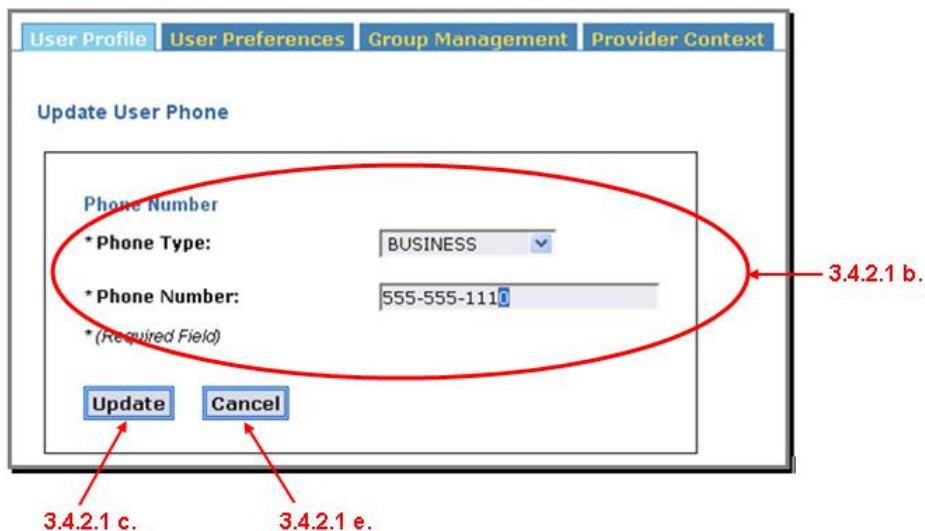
User Profile | User Preferences | Group Management | Provider Context

Update User Phone

Phone Number

* Phone Type: BUSINESS

* Phone Number: 555-555-1110

* (Required Field)

Update Cancel

3.4.2.1 b.

3.4.2.1 c.

3.4.2.1 e.